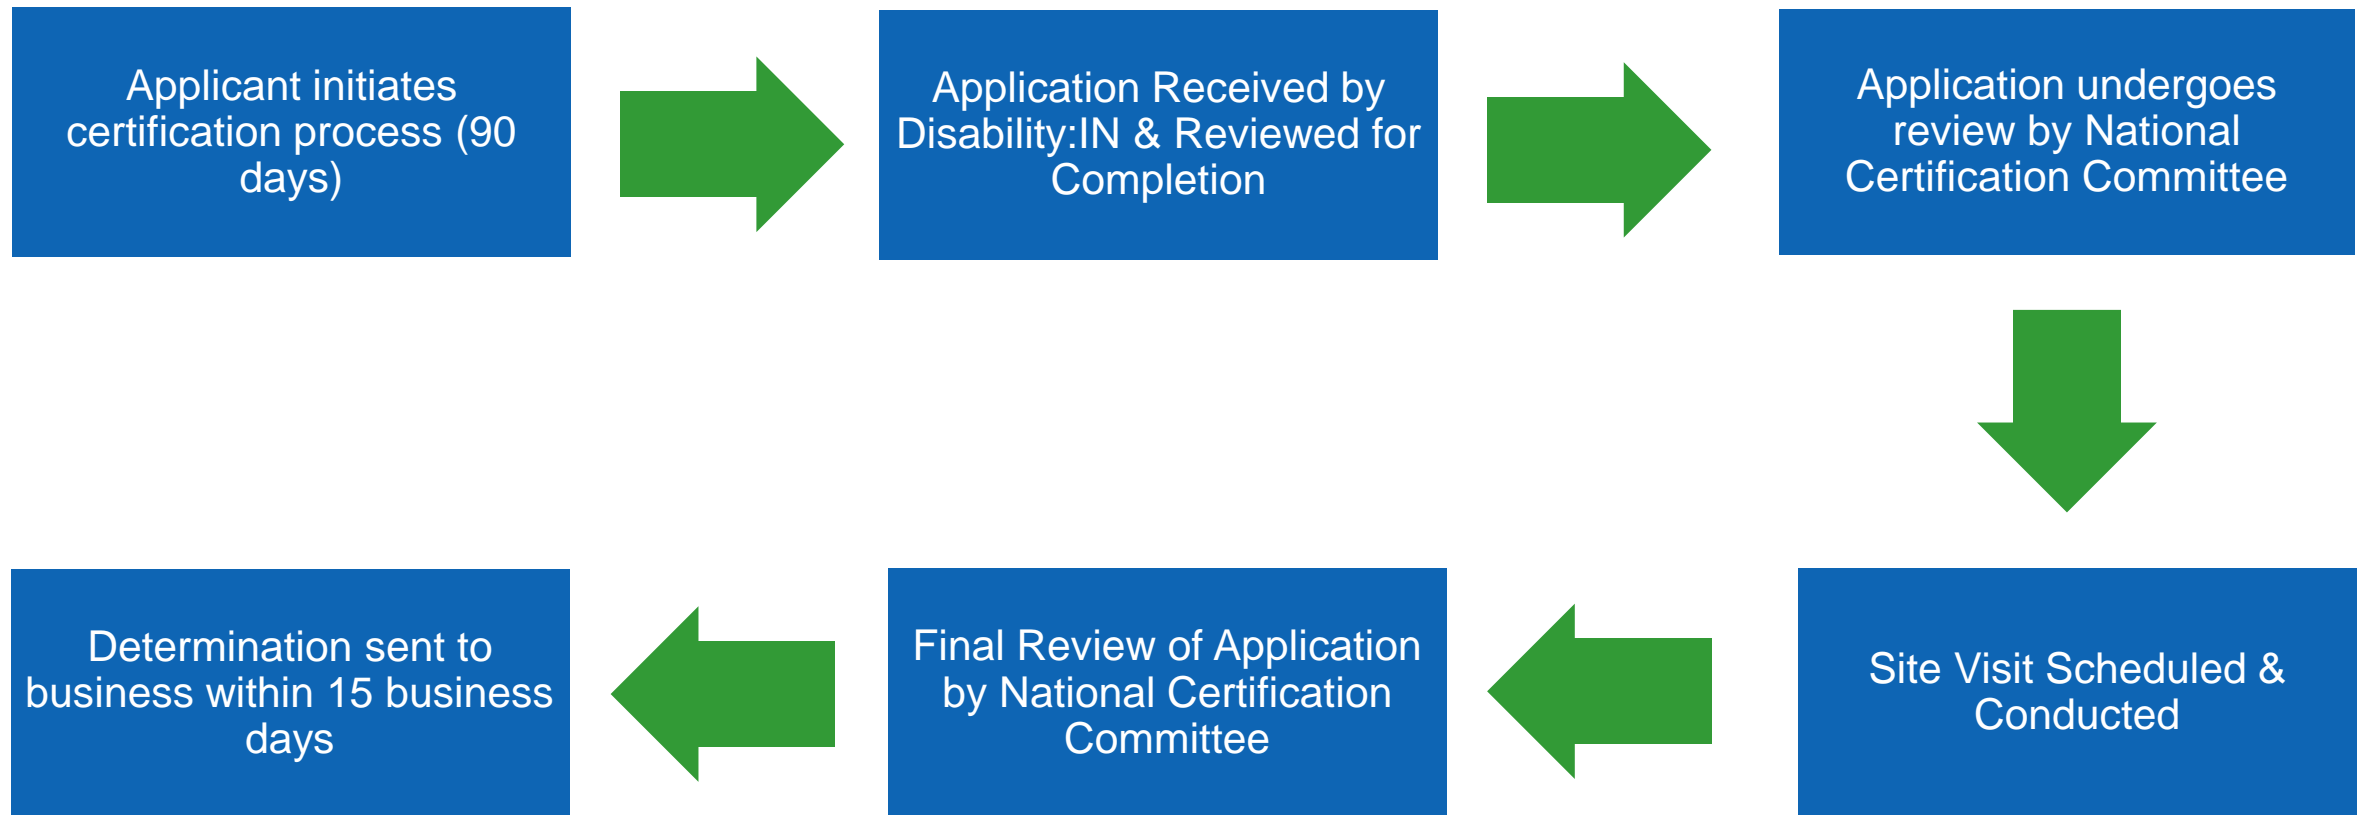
Applicant initiates certification process (90 days)

Application Received by Disability:IN & Reviewed for Completion

Application undergoes review by National Certification Committee

Site Visit Scheduled & Conducted

Final Review of Application by National Certification Committee

Determination sent to business within 15 business days